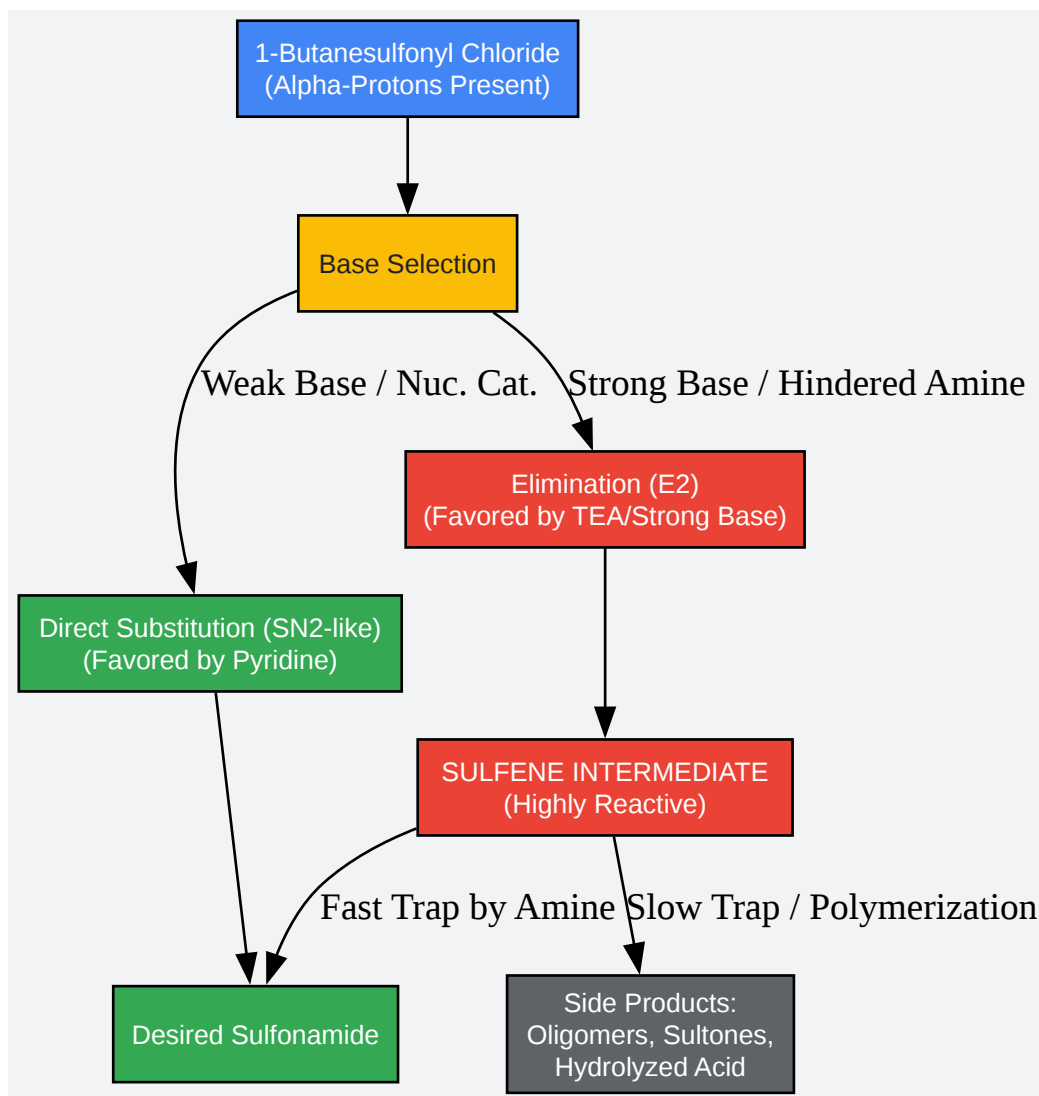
1-Butanesulfonyl Chloride
(Alpha-Protons Present)

Base Selection

Weak Base / Nuc. Cat.

Strong Base / Hindered Amine

Elimination (E2)
(Favored by TEA/Strong Base)

Direct Substitution (SN2-like)
(Favored by Pyridine)

SULFENE INTERMEDIATE
(Highly Reactive)

Fast Trap by Amine

Slow Trap / Polymerization

Desired Sulfonamide

Side Products:
Oligomers, Sultones,
Hydrolyzed Acid